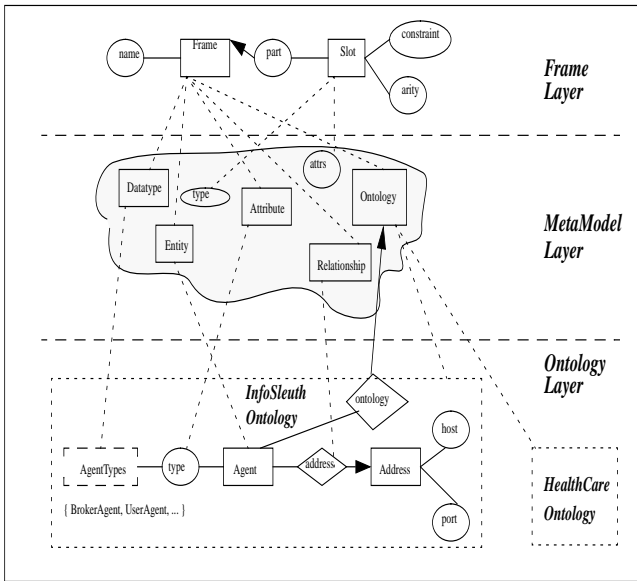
name

Frame

part

Slot

constraint

arity

Frame Layer

attrs

Datatype

type

Attribute

Ontology

Entity

Relationship

MetaModel Layer

Ontology Layer

InfoSleuth Ontology

ontology

host

AgentTypes

type

Agent

address

Address

{ BrokerAgent, UserAgent, ... }

port

HealthCare Ontology